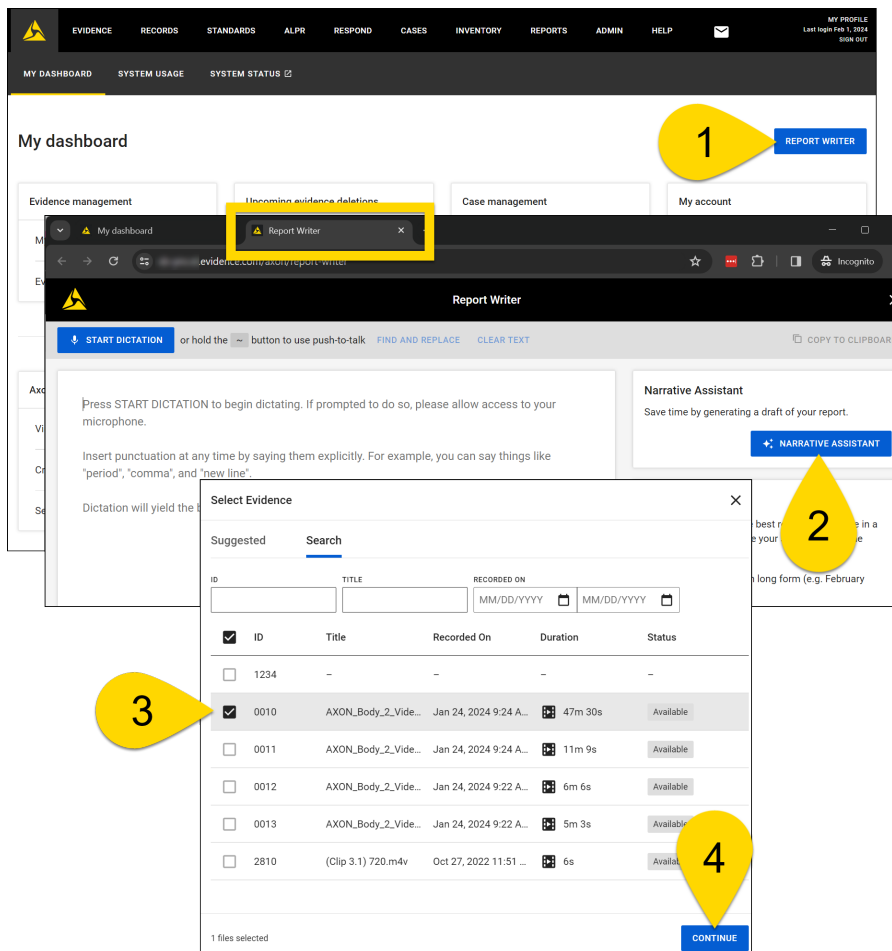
EVIDENCE RECORDS STANDARDS ALPR RESPOND CASES INVENTORY REPORTS ADMIN HELP

MY PROFILE
Last login Feb 1, 2024
SIGN OUT

MY DASHBOARD SYSTEM USAGE SYSTEM STATUS

My dashboard

1

REPORT WRITER

Evidence management
Upcoming evidence deletions
Case management
My account

My dashboard
Report Writer

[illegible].evidence.com/axon/report-writer

Incognito

Report Writer

START DICTATION or hold the ~ button to use push-to-talk FIND AND REPLACE CLEAR TEXT COPY TO CLIPBOARD

Press START DICTATION to begin dictating. If prompted to do so, please allow access to your microphone.

Insert punctuation at any time by saying them explicitly. For example, you can say things like "period", "comma", and "new line".

Dictation will yield the b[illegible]

Narrative Assistant
Save time by generating a draft of your report.

NARRATIVE ASSISTANT

2

best r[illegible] e in a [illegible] e your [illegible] e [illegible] n long form (e.g. February

Select Evidence

Suggested Search

ID TITLE RECORDED ON
MM/DD/YYYY MM/DD/YYYY

| | ID | Title | Recorded On | Duration | Status |
|---|---|---|---|---|---|
| | 1234 | – | – | – | – |
| ☑ | 0010 | AXON_Body_2_Vide... | Jan 24, 2024 9:24 A... | 47m 30s | Available |
| | 0011 | AXON_Body_2_Vide... | Jan 24, 2024 9:24 A... | 11m 9s | Available |
| | 0012 | AXON_Body_2_Vide... | Jan 24, 2024 9:22 A... | 6m 6s | Available |
| | 0013 | AXON_Body_2_Vide... | Jan 24, 2024 9:22 A... | 5m 3s | Availa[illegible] |
| | 2810 | (Clip 3.1) 720.m4v | Oct 27, 2022 11:51 ... | 6s | Availa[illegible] |

3

4

1 files selected

CONTINUE